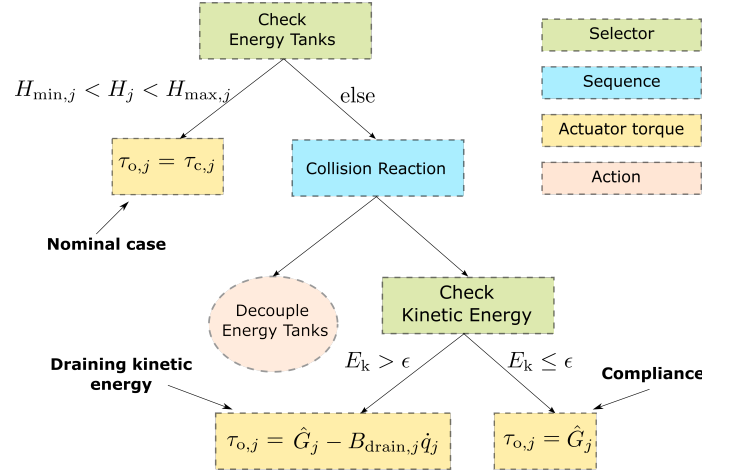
Check
Energy Tanks

Selector

Sequence

Actuator torque

Action

$H_{\min,j} < H_j < H_{\max,j}$

else

$\tau_{o,j} = \tau_{c,j}$

Collision Reaction

Nominal case

Decouple
Energy Tanks

Check
Kinetic Energy

Draining kinetic energy

$E_k > \epsilon$

$E_k \leq \epsilon$

Compliance

$\tau_{o,j} = \hat{G}_j - B_{\text{drain},j}\dot{q}_j$

$\tau_{o,j} = \hat{G}_j$